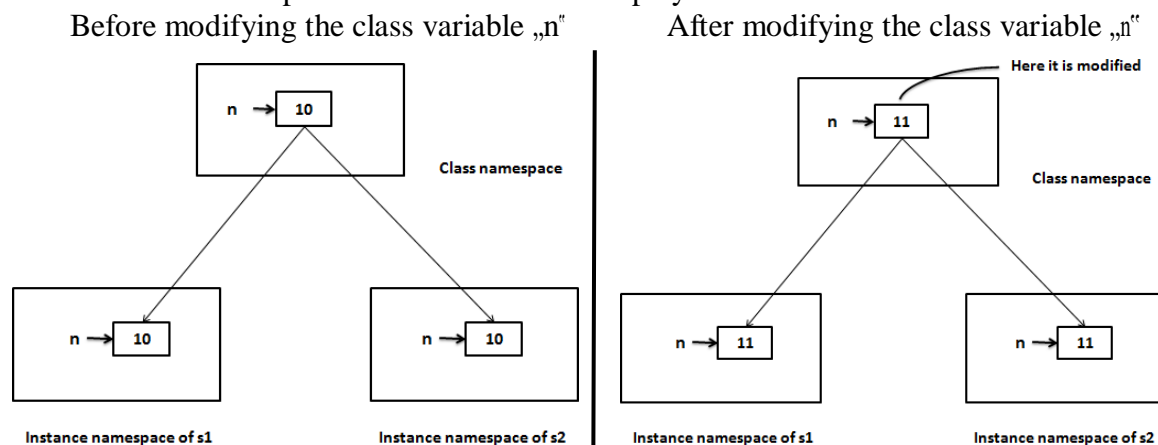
Before modifying the class variable „n"

n 10

Class namespace

n 10

n 10

Instance namespace of s1

Instance namespace of s2

After modifying the class variable „n"

Here it is modified

n 11

Class namespace

n 11

n 11

Instance namespace of s1

Instance namespace of s2